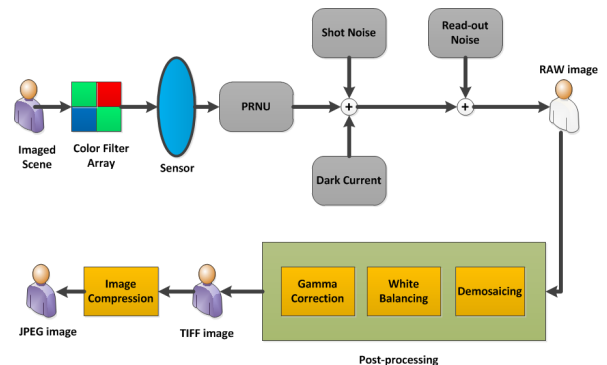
Shot Noise

Read-out Noise

RAW image

Imaged Scene

Color Filter Array

Sensor

PRNU

+

+

Dark Current

JPEG image

Image Compression

TIFF image

Gamma Correction

White Balancing

Demosaicing

Post-processing